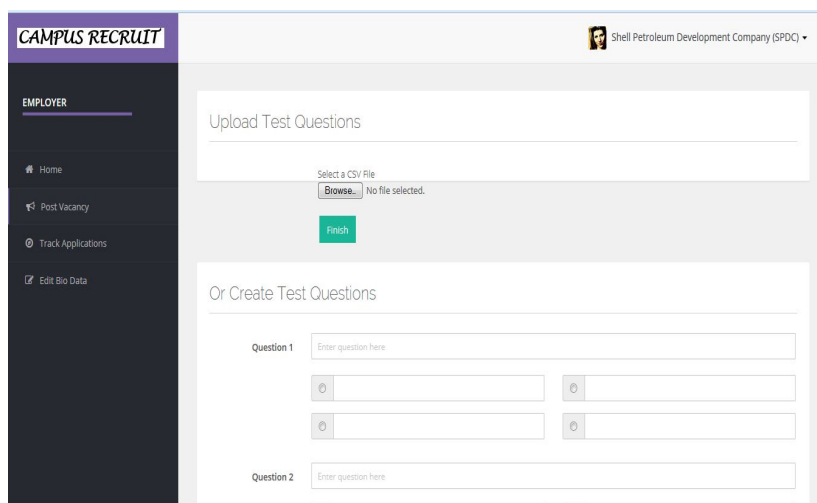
CAMPUS RECRUIT

Shell Petroleum Development Company (SPDC)

EMPLOYER

Home

Post Vacancy

Track Applications

Edit Bio Data

Upload Test Questions

Select a CSV File

Browse... No file selected.

Finish

Or Create Test Questions

Question 1 Enter question here

Question 2 Enter question here